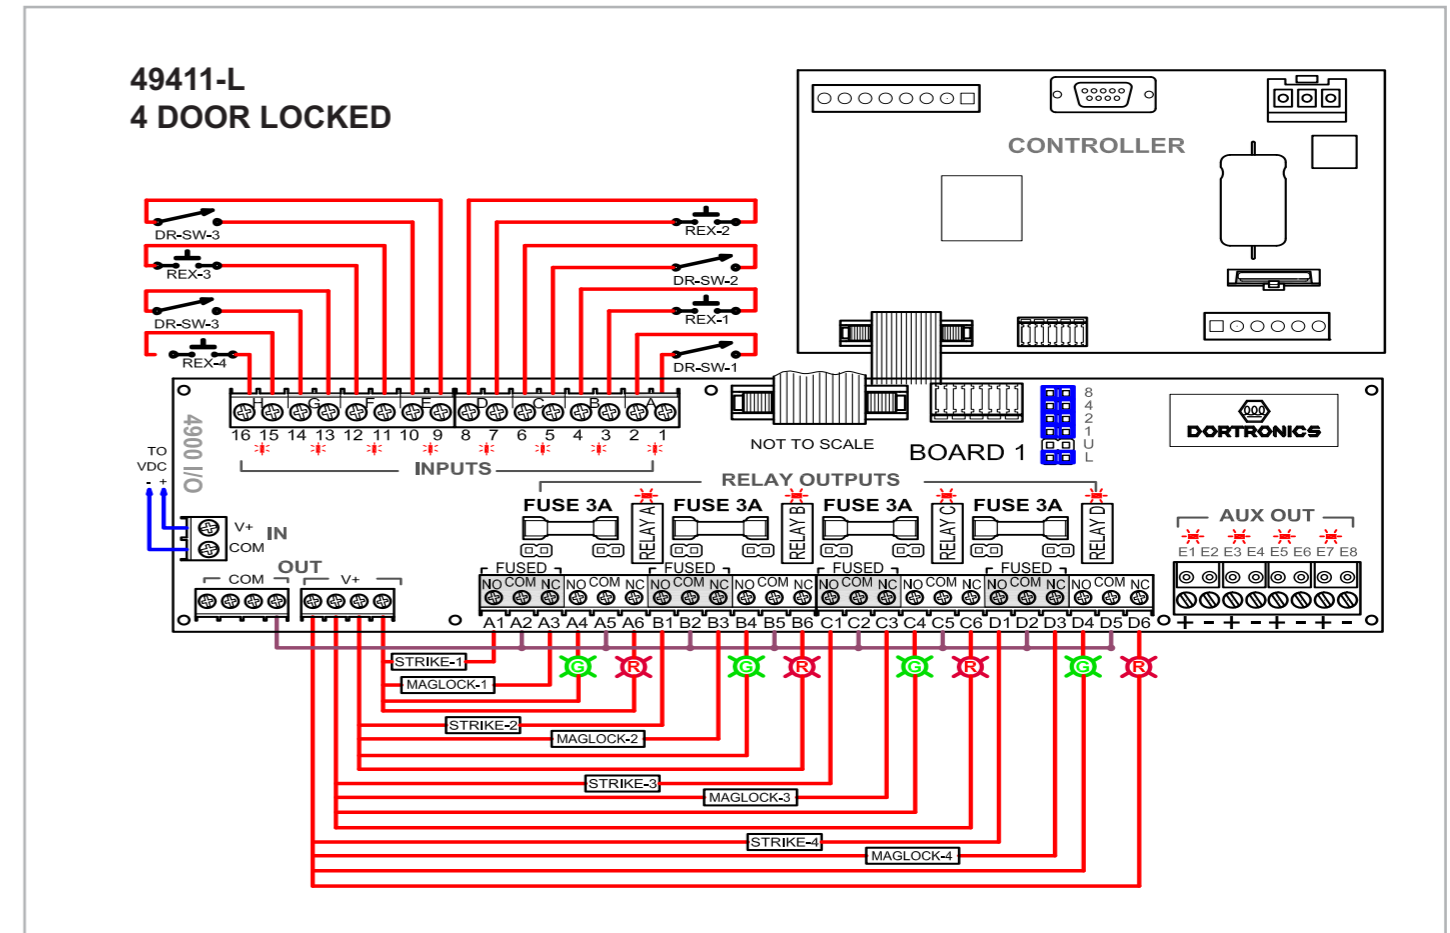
49411-L
4 DOOR LOCKED

CONTROLLER

DR-SW-3
REX-3
DR-SW-3
REX-4
REX-2
DR-SW-2
REX-1
DR-SW-1

4900 I/O

H G F E D C B A
16 15 14 13 12 11 10 9 8 7 6 5 4 3 2 1
INPUTS

NOT TO SCALE
BOARD 1
8 4 2 1 U L

DORTRONICS

TO VDC
- +
V+
COM
IN
OUT
COM
V+

RELAY OUTPUTS
FUSE 3A
RELAY A
FUSE 3A
RELAY B
FUSE 3A
RELAY C
FUSE 3A
RELAY D
FUSED
FUSED
FUSED
FUSED
NO COM NC NO COM NC NO COM NC NO COM NC NO COM NC NO COM NC NO COM NC NO COM NC
A1 A2 A3 A4 A5 A6 B1 B2 B3 B4 B5 B6 C1 C2 C3 C4 C5 C6 D1 D2 D3 D4 D5 D6

AUX OUT
E1 E2 E3 E4 E5 E6 E7 E8
+ - + - + - + -

STRIKE-1
MAGLOCK-1
STRIKE-2
MAGLOCK-2
STRIKE-3
MAGLOCK-3
STRIKE-4
MAGLOCK-4
G R G R G R G R